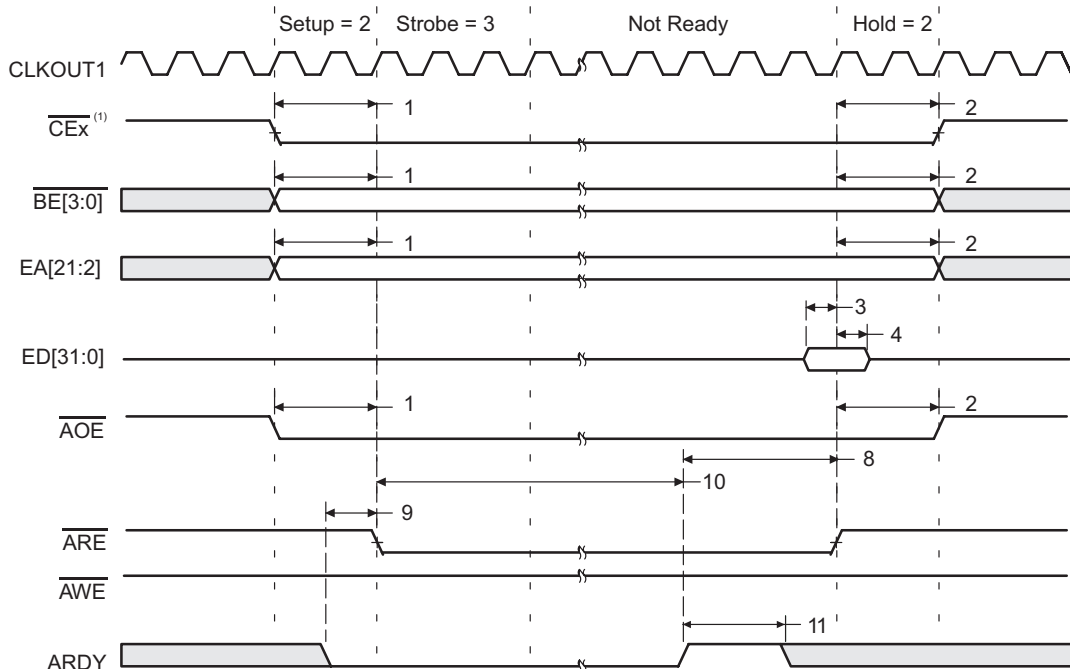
Setup = 2 Strobe = 3 Not Ready Hold = 2

CLKOUT1

$\overline{CEx}^{(1)}$

1

2

$\overline{BE[3:0]}$

1

2

EA[21:2]

1

2

3

4

ED[31:0]

$\overline{AOE}$

1

2

8

10

9

$\overline{ARE}$

$\overline{AWE}$

11

ARDY